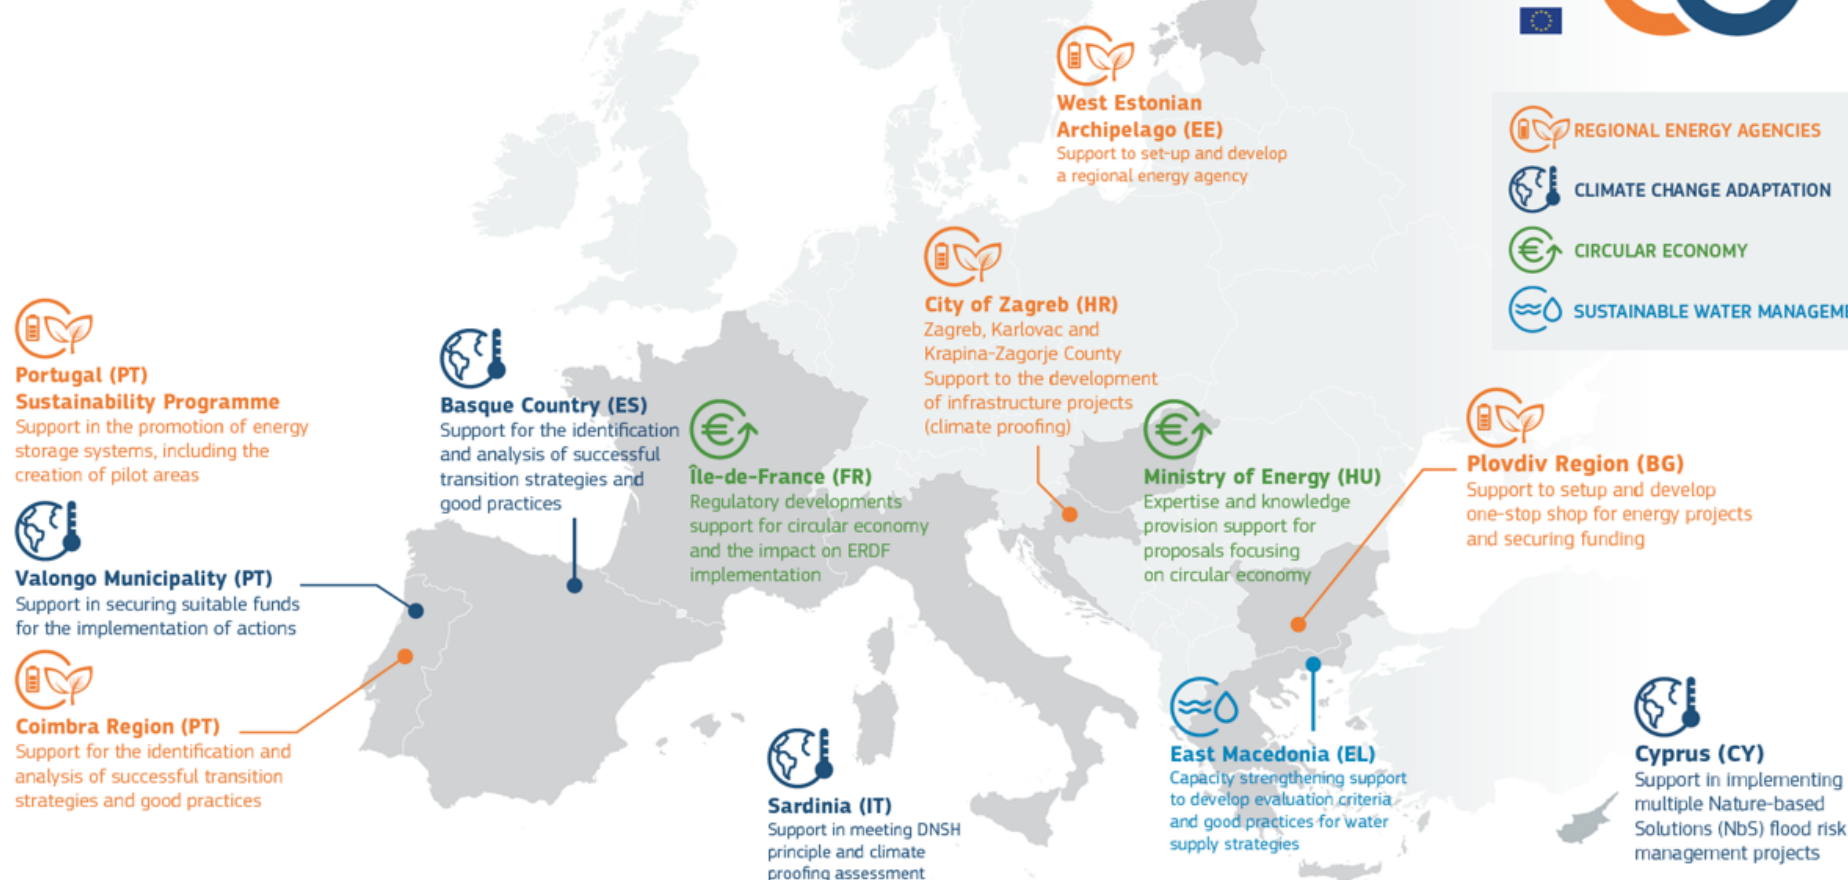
REGIONAL ENERGY AGENCIES

CLIMATE CHANGE ADAPTATION

CIRCULAR ECONOMY

SUSTAINABLE WATER MANAGEM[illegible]

West Estonian Archipelago (EE)
Support to set-up and develop a regional energy agency

City of Zagreb (HR)
Zagreb, Karlovac and Krapina-Zagorje County
Support to the development of infrastructure projects (climate proofing)

Portugal (PT) Sustainability Programme
Support in the promotion of energy storage systems, including the creation of pilot areas

Basque Country (ES)
Support for the identification and analysis of successful transition strategies and good practices

Île-de-France (FR)
Regulatory developments support for circular economy and the impact on ERDF implementation

Ministry of Energy (HU)
Expertise and knowledge provision support for proposals focusing on circular economy

Plovdiv Region (BG)
Support to setup and develop one-stop shop for energy projects and securing funding

Valongo Municipality (PT)
Support in securing suitable funds for the implementation of actions

Coimbra Region (PT)
Support for the identification and analysis of successful transition strategies and good practices

Sardinia (IT)
Support in meeting DNSH principle and climate proofing assessment

East Macedonia (EL)
Capacity strengthening support to develop evaluation criteria and good practices for water supply strategies

Cyprus (CY)
Support in implementing multiple Nature-based Solutions (NbS) flood risk management projects